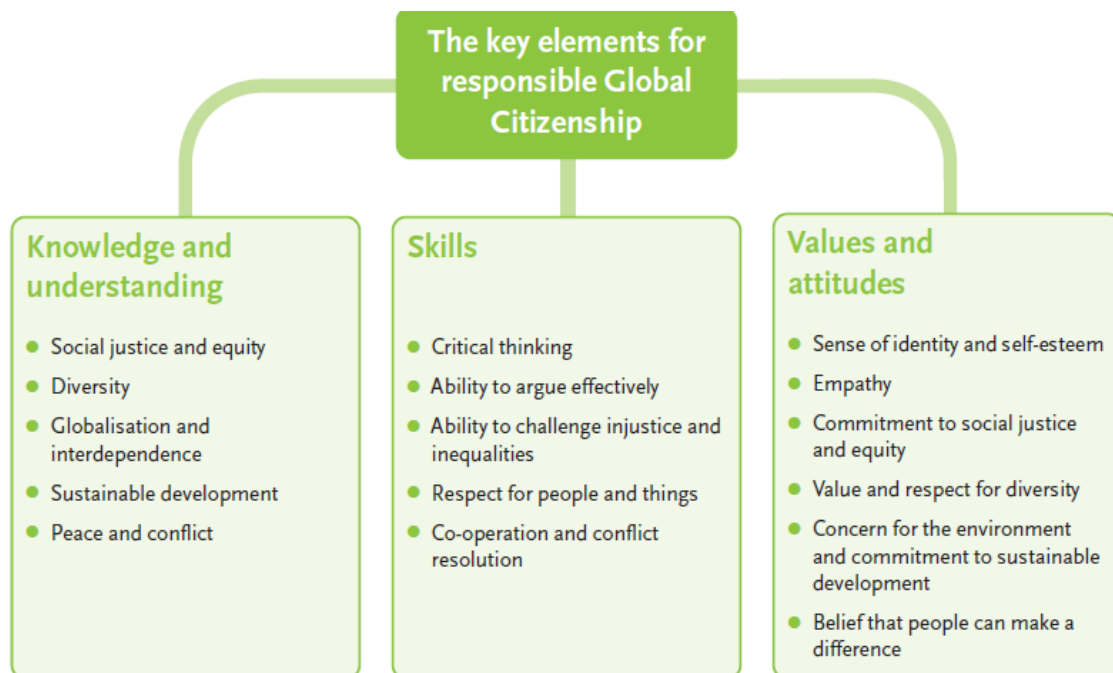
The key elements for responsible Global Citizenship

Knowledge and understanding

- Social justice and equity
- Diversity
- Globalisation and interdependence
- Sustainable development
- Peace and conflict

Skills

- Critical thinking
- Ability to argue effectively
- Ability to challenge injustice and inequalities
- Respect for people and things
- Co-operation and conflict resolution

Values and attitudes

- Sense of identity and self-esteem
- Empathy
- Commitment to social justice and equity
- Value and respect for diversity
- Concern for the environment and commitment to sustainable development
- Belief that people can make a difference